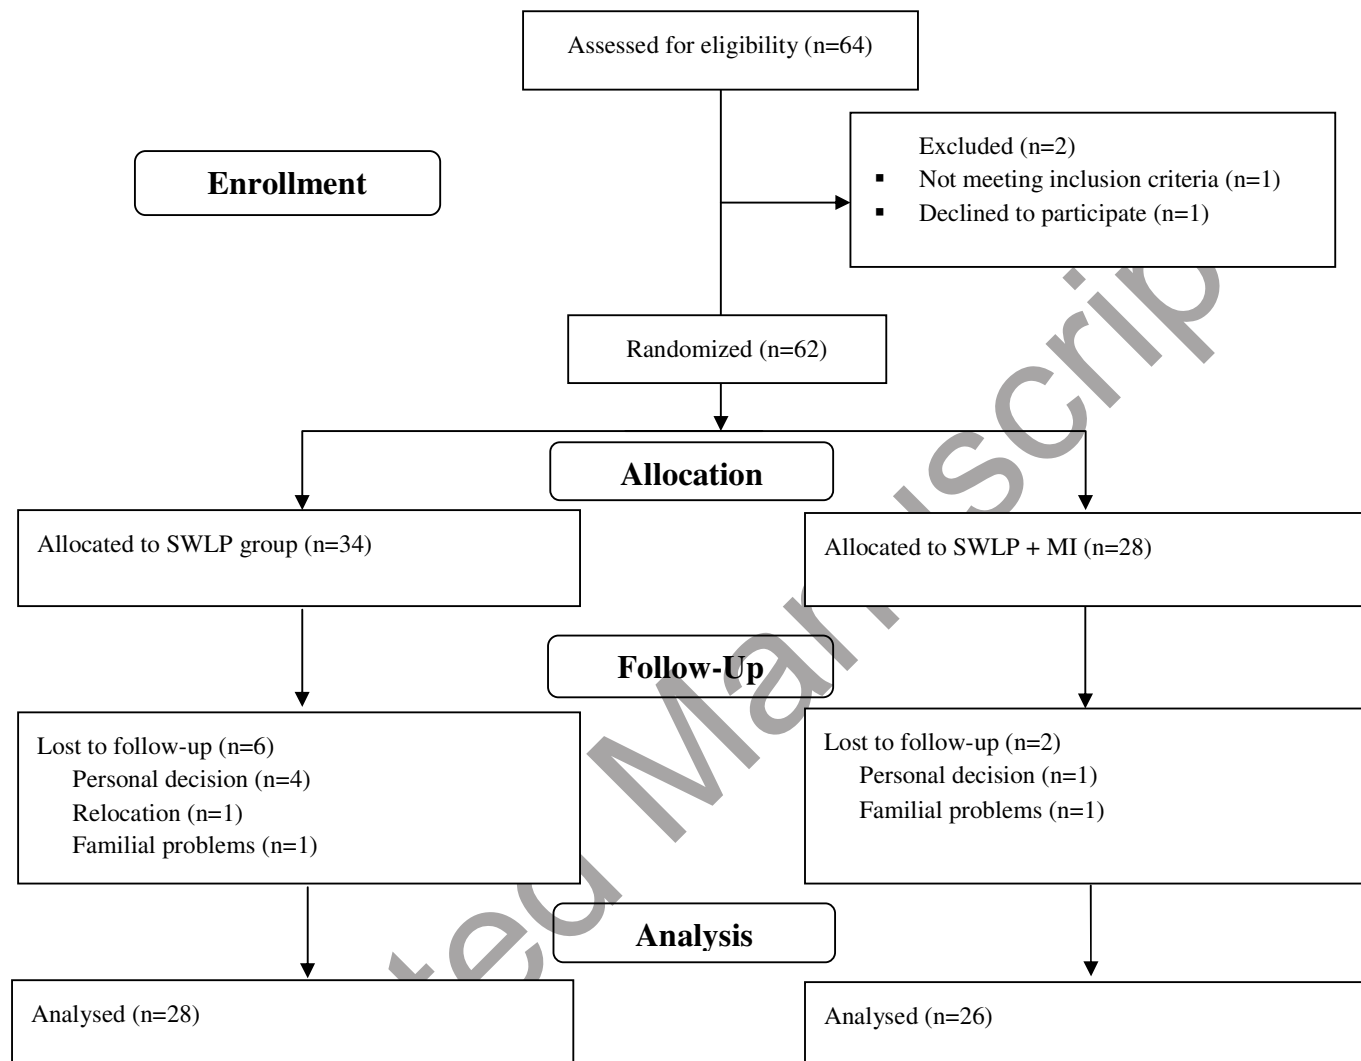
Assessed for eligibility (n=64)

Enrollment

Excluded (n=2)
- Not meeting inclusion criteria (n=1)
- Declined to participate (n=1)

Randomized (n=62)

Allocation

Allocated to SWLP group (n=34)

Allocated to SWLP + MI (n=28)

Follow-Up

Lost to follow-up (n=6)
Personal decision (n=4)
Relocation (n=1)
Familial problems (n=1)

Lost to follow-up (n=2)
Personal decision (n=1)
Familial problems (n=1)

Analysis

Analysed (n=28)

Analysed (n=26)

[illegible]ted Manuscrip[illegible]